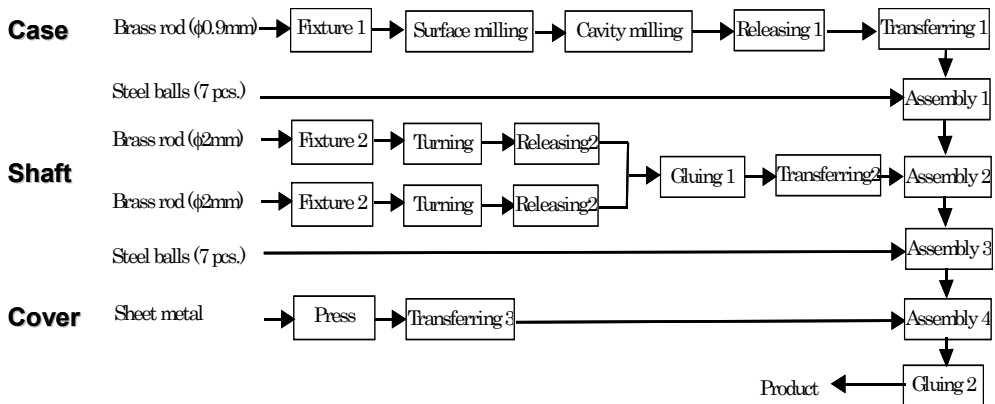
Case
Brass rod (ϕ0.9mm)
Fixture 1
Surface milling
Cavity milling
Releasing 1
Transferring 1
Steel balls (7 pcs.)
Assembly 1
Brass rod (ϕ2mm)
Fixture 2
Turning
Releasing2
Shaft
Gluing 1
Transferring2
Assembly 2
Brass rod (ϕ2mm)
Fixture 2
Turning
Releasing2
Steel balls (7 pcs.)
Assembly 3
Cover
Sheet metal
Press
Transferring 3
Assembly 4
Product
Gluing 2